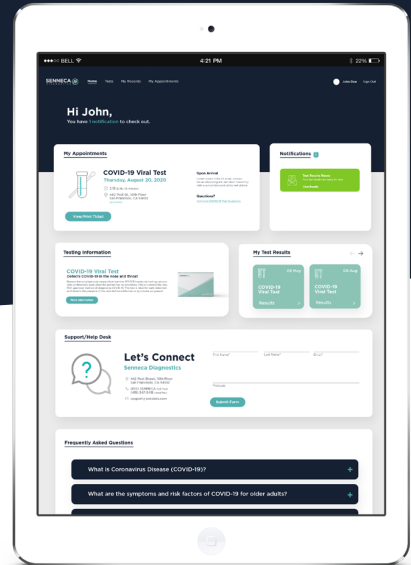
BELL
4:21 PM
22%

SENNECA
Home Tests My Results My Appointments
John Doe Log Out

Hi John,
You have 1 notification to check out.

My Appointments

COVID-19 Viral Test
Thursday, August 20, 2020
Upon Arrival
Questions?
View Print Ticket

Notifications
Test Results Ready
View Results

Testing Information
COVID-19 Viral Test
Senneca's COVID-19 Kit for nose and throat
More Information

My Test Results
08 May
COVID-19 Viral Test
Results
03 Aug
COVID-19 Viral Test
Results

Support/Help Desk
Let's Connect
Senneca Diagnostics
First Name*
Last Name*
Email*
Phone
Submit Form

Frequently Asked Questions
What is Coronavirus Disease (COVID-19)?
+
What are the symptoms and risk factors of COVID-19 for older adults?
+